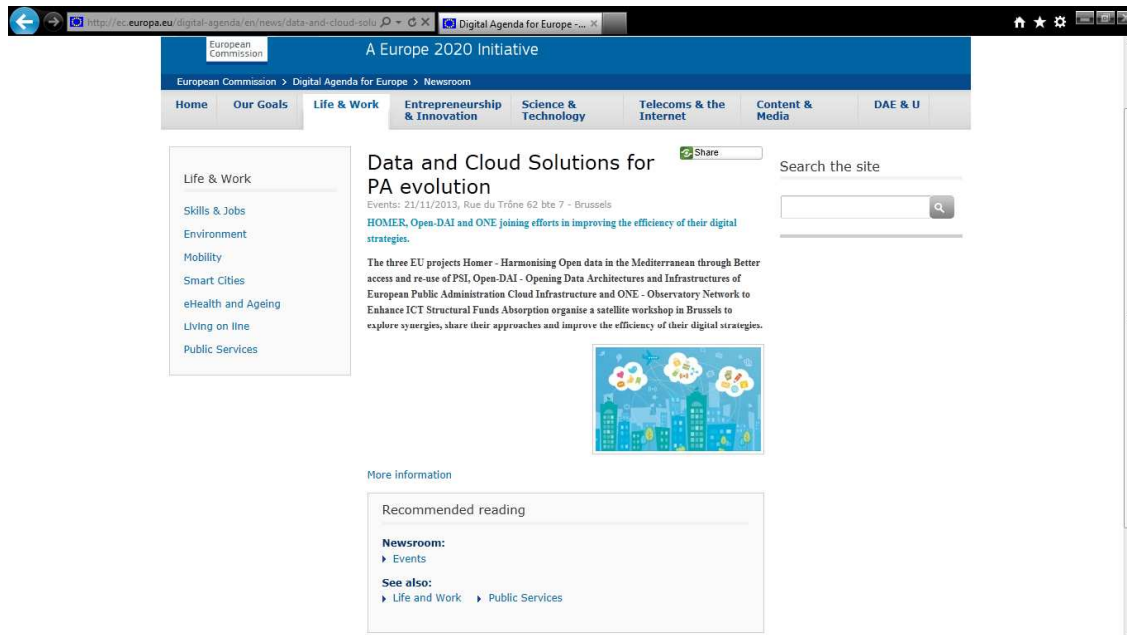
http://ec.europa.eu/digital-agenda/en/news/data-and-cloud-solu

Digital Agenda for Europe -...

European Commission

A Europe 2020 Initiative

European Commission > Digital Agenda for Europe > Newsroom

Home | Our Goals | Life & Work | Entrepreneurship & Innovation | Science & Technology | Telecoms & the Internet | Content & Media | DAE & U

Life & Work

Skills & Jobs
Environment
Mobility
Smart Cities
eHealth and Ageing
Living on line
Public Services

Data and Cloud Solutions for PA evolution

Share

Events: 21/11/2013, Rue du Trône 62 bte 7 - Brussels

HOMER, Open-DAI and ONE joining efforts in improving the efficiency of their digital strategies.

The three EU projects Homer - Harmonising Open data in the Mediterranean through Better access and re-use of PSI, Open-DAI - Opening Data Architectures and Infrastructures of European Public Administration Cloud Infrastructure and ONE - Observatory Network to Enhance ICT Structural Funds Absorption organise a satellite workshop in Brussels to explore synergies, share their approaches and improve the efficiency of their digital strategies.

More information

Recommended reading

Newsroom:
Events

See also:
Life and Work
Public Services

Search the site